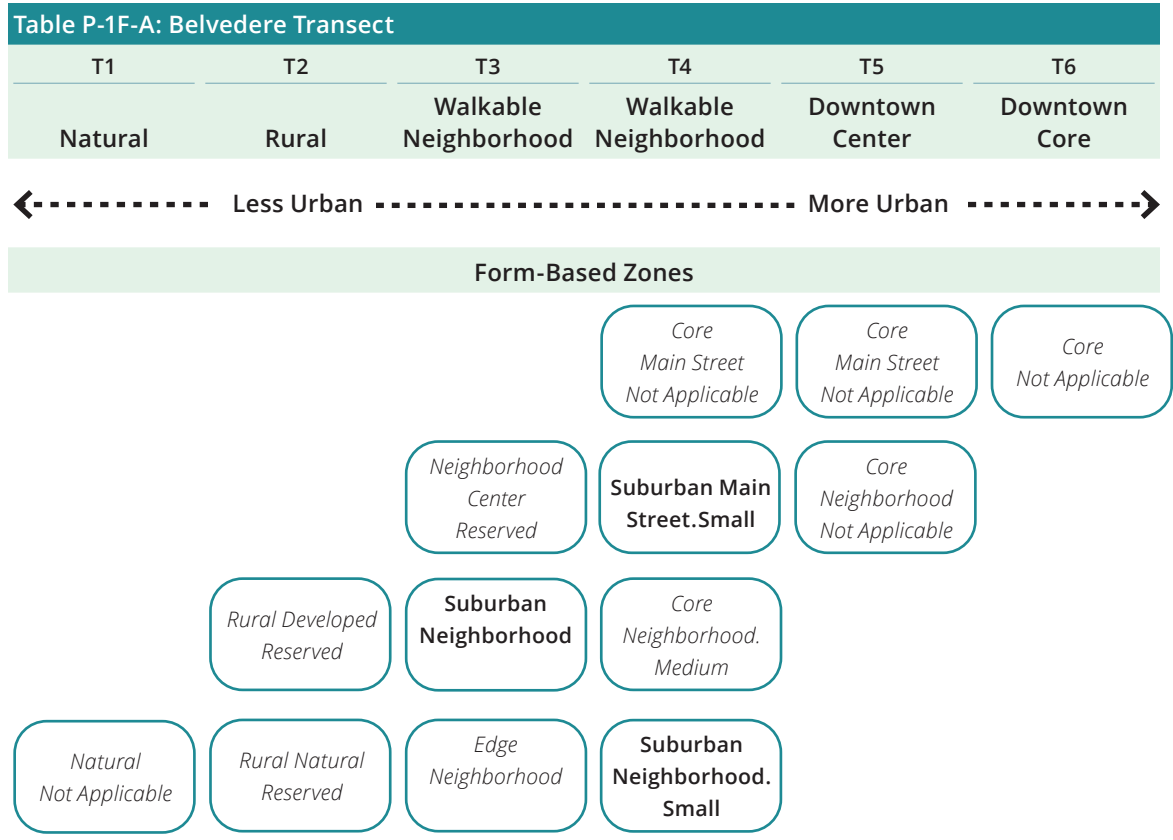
Table P-1F-A: Belvedere Transect

| T1 | T2 | T3 | T4 | T5 | T6 |
|---|---|---|---|---|---|
| Natural | Rural | Walkable Neighborhood | Walkable Neighborhood | Downtown Center | Downtown Core |

Less Urban More Urban

Form-Based Zones

| T1 | T2 | T3 | T4 | T5 | T6 |
|---|---|---|---|---|---|
| | | | Core Main Street Not Applicable | Core Main Street Not Applicable | Core Not Applicable |
| | | Neighborhood Center Reserved | Suburban Main Street.Small | Core Neighborhood Not Applicable | |
| | Rural Developed Reserved | Suburban Neighborhood | Core Neighborhood. Medium | | |
| Natural Not Applicable | Rural Natural Reserved | Edge Neighborhood | Suburban Neighborhood. Small | | |